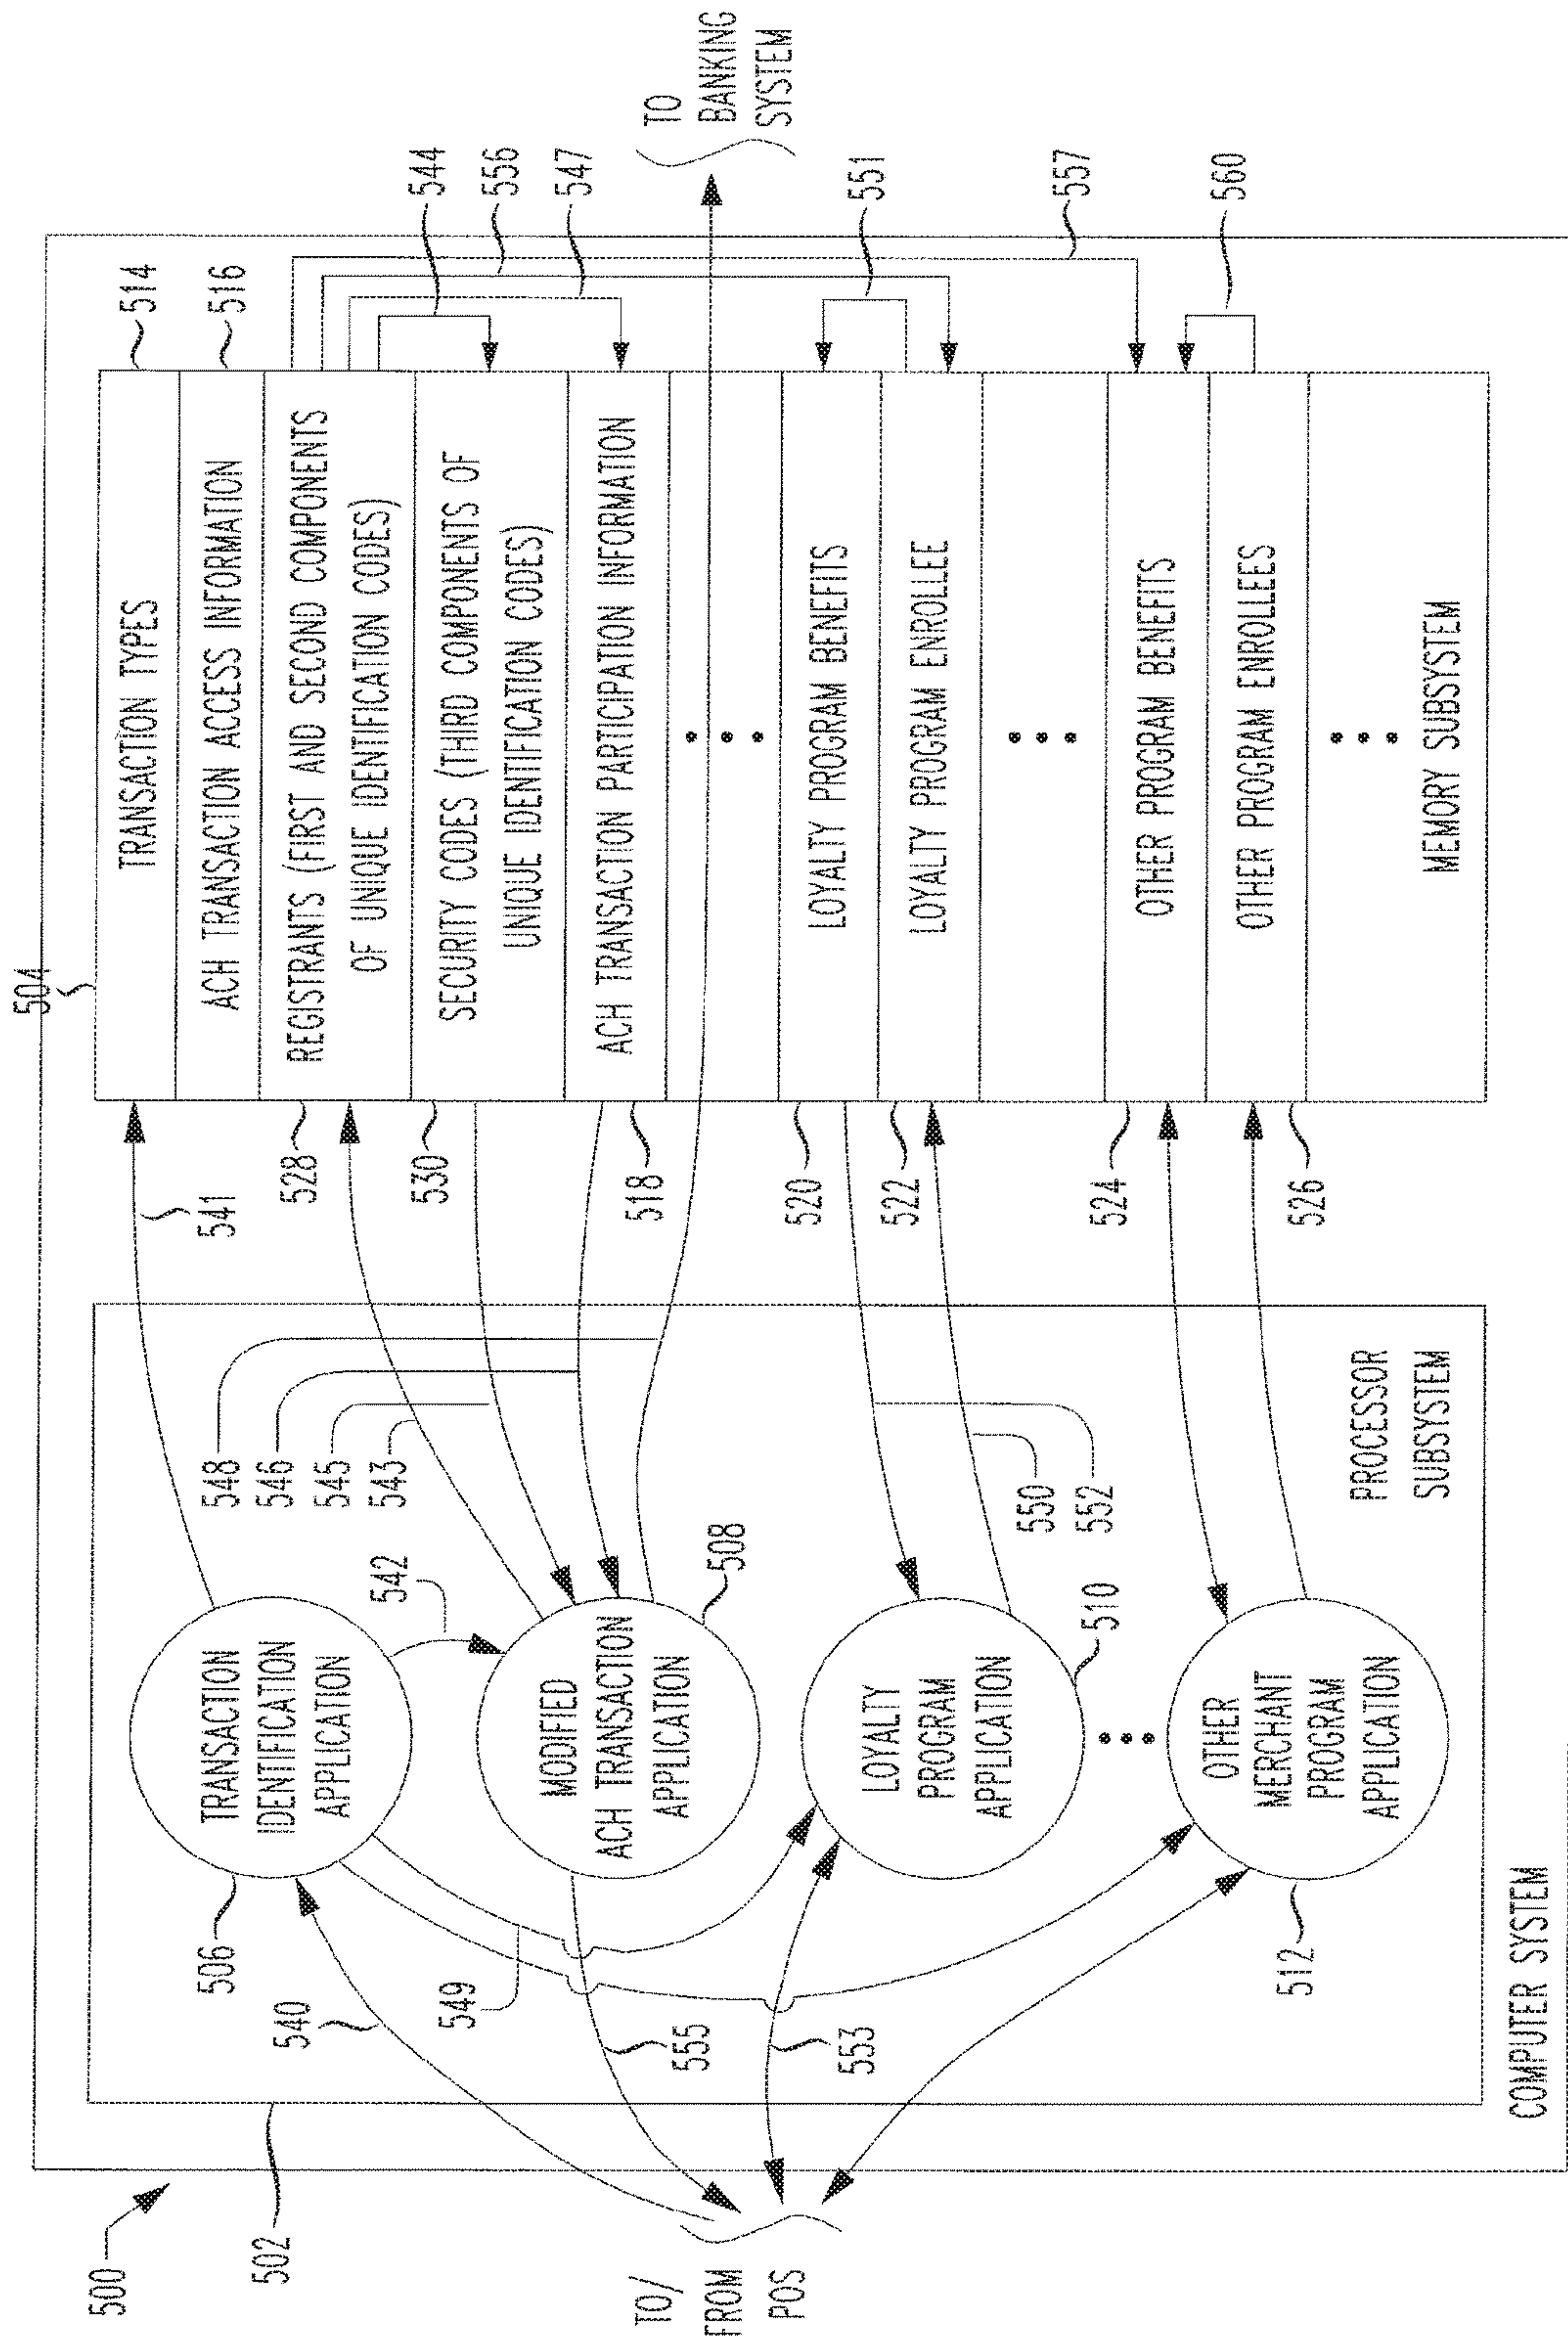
TO BANKING SYSTEM

544 556 547 551 557 560

514
516

TRANSACTION TYPES
ACH TRANSACTION ACCESS INFORMATION
REGISTRANTS (FIRST AND SECOND COMPONENTS OF UNIQUE IDENTIFICATION CODES)
SECURITY CODES (THIRD COMPONENTS OF UNIQUE IDENTIFICATION CODES)
ACH TRANSACTION PARTICIPATION INFORMATION
LOYALTY PROGRAM BENEFITS
LOYALTY PROGRAM ENROLLEE
OTHER PROGRAM BENEFITS
OTHER PROGRAM ENROLLEES
MEMORY SUBSYSTEM

504

541 528 530 518 520 522 524 526

548 546 545 543
542
508
550 552
510

TRANSACTION IDENTIFICATION APPLICATION
MODIFIED ACH TRANSACTION APPLICATION
LOYALTY PROGRAM APPLICATION
OTHER MERCHANT PROGRAM APPLICATION

PROCESSOR SUBSYSTEM

506 549 540 555 553 512

COMPUTER SYSTEM

500 502

TO/ FROM POS